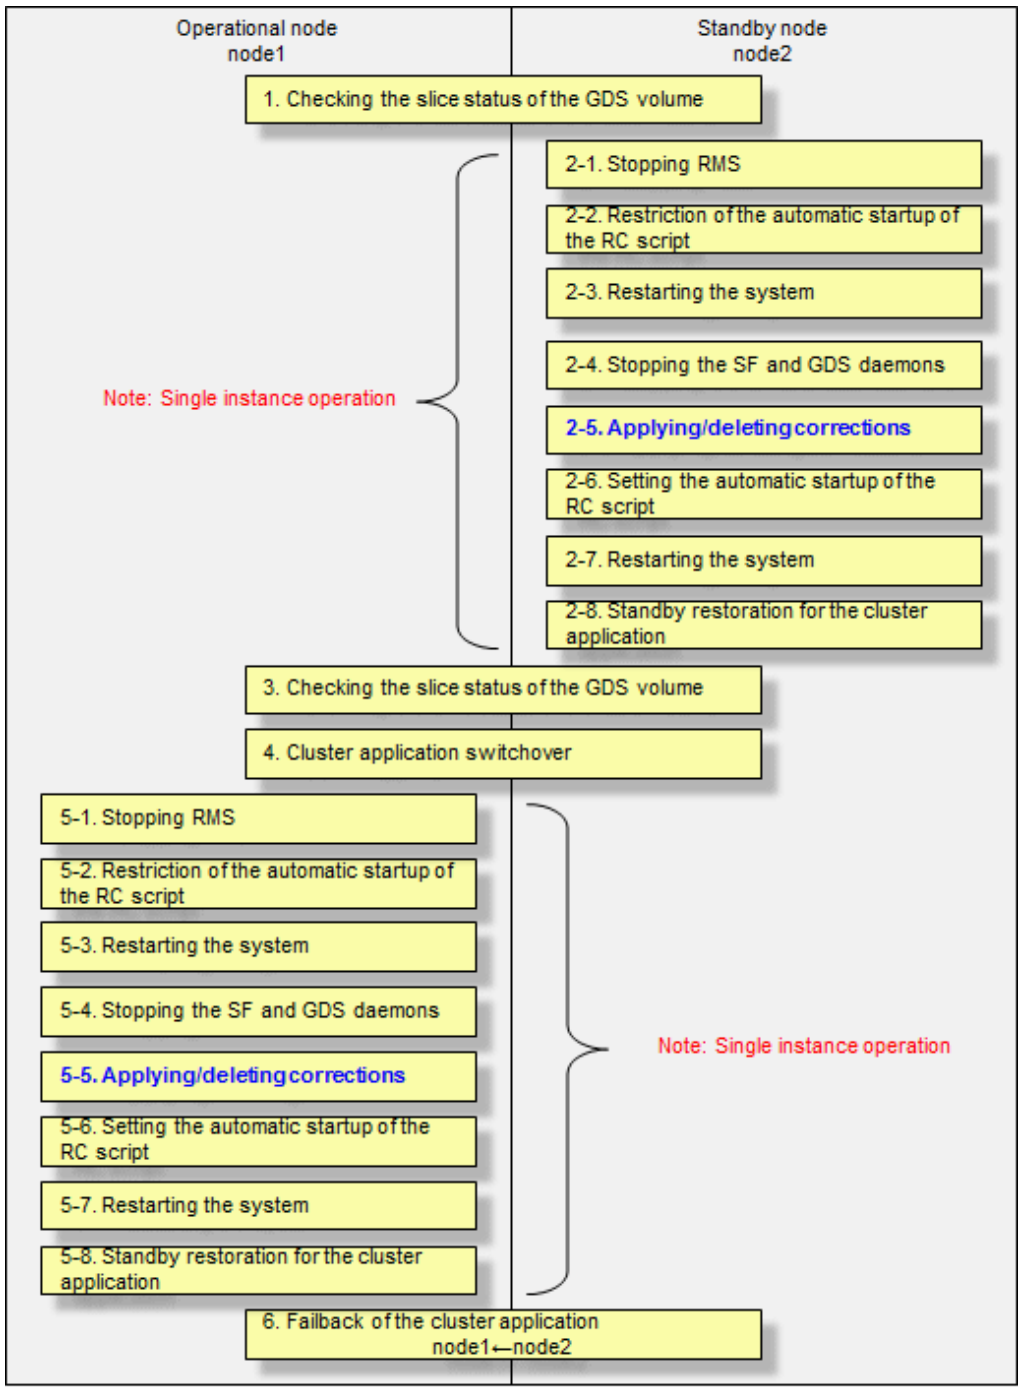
Operational node
node1

Standby node
node2

1. Checking the slice status of the GDS volume

Note: Single instance operation

2-1. Stopping RMS

2-2. Restriction of the automatic startup of the RC script

2-3. Restarting the system

2-4. Stopping the SF and GDS daemons

2-5. Applying/deleting corrections

2-6. Setting the automatic startup of the RC script

2-7. Restarting the system

2-8. Standby restoration for the cluster application

3. Checking the slice status of the GDS volume

4. Cluster application switchover

5-1. Stopping RMS

5-2. Restriction of the automatic startup of the RC script

5-3. Restarting the system

5-4. Stopping the SF and GDS daemons

5-5. Applying/deleting corrections

5-6. Setting the automatic startup of the RC script

5-7. Restarting the system

5-8. Standby restoration for the cluster application

Note: Single instance operation

6. Failback of the cluster application
node1←node2